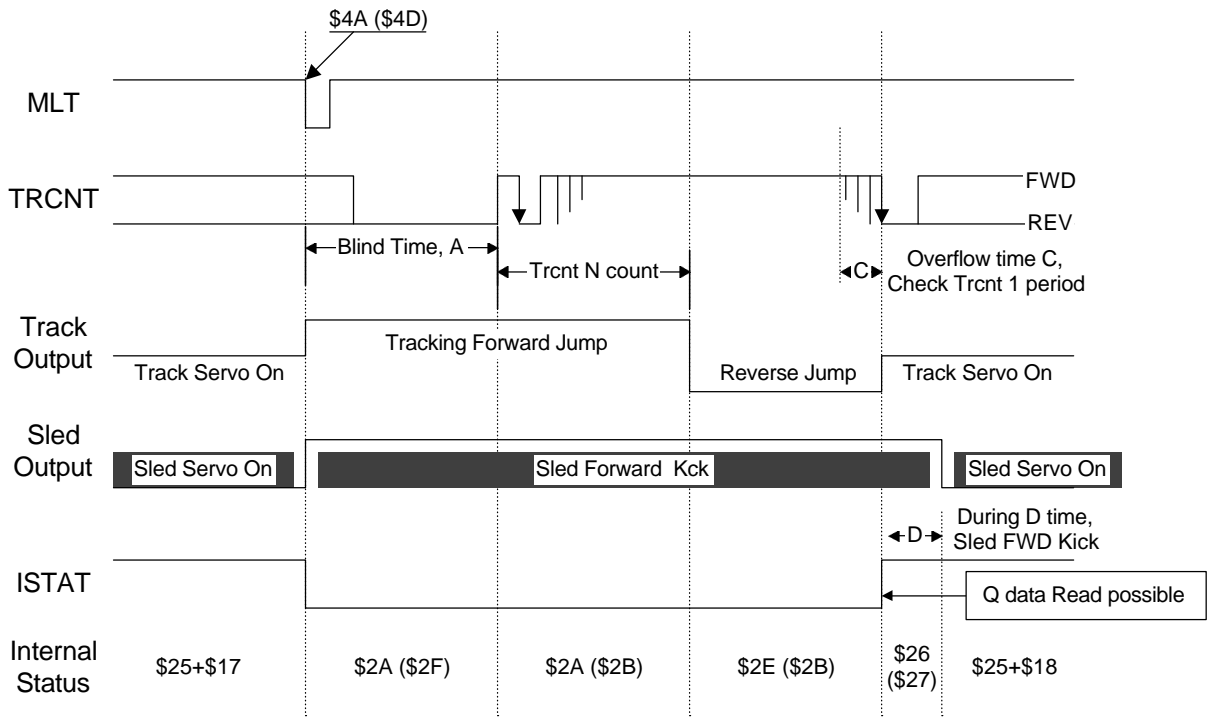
\$4A (\$4D)

MLT

TRCNT

FWD

REV

Blind Time, A

Trcnt N count

C

Overflow time C, Check Trcnt 1 period

Track Output

Tracking Forward Jump

Track Servo On

Reverse Jump

Track Servo On

Sled Output

Sled Servo On

Sled Forward Kck

Sled Servo On

D

During D time, Sled FWD Kick

ISTAT

Q data Read possible

Internal Status

\$25+\$17

\$2A (\$2F)

\$2A (\$2B)

\$2E (\$2B)

\$26 (\$27)

\$25+\$18